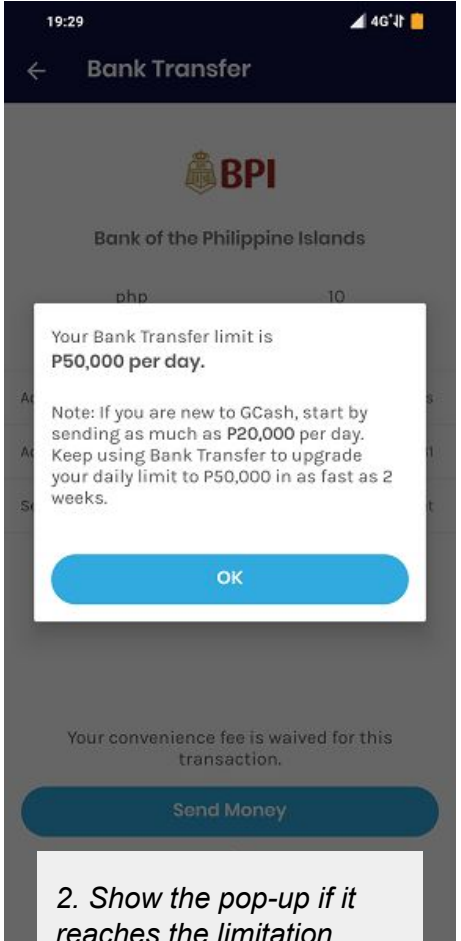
19:29

4G

Bank Transfer

BPI

Bank of the Philippine Islands

php

10

Your Bank Transfer limit is **P50,000 per day.**

Note: If you are new to GCash, start by sending as much as **P20,000** per day. Keep using Bank Transfer to upgrade your daily limit to P50,000 in as fast as 2 weeks.

OK

Your convenience fee is waived for this transaction.

Send Money

2. Show the pop-up if it reaches the limitation